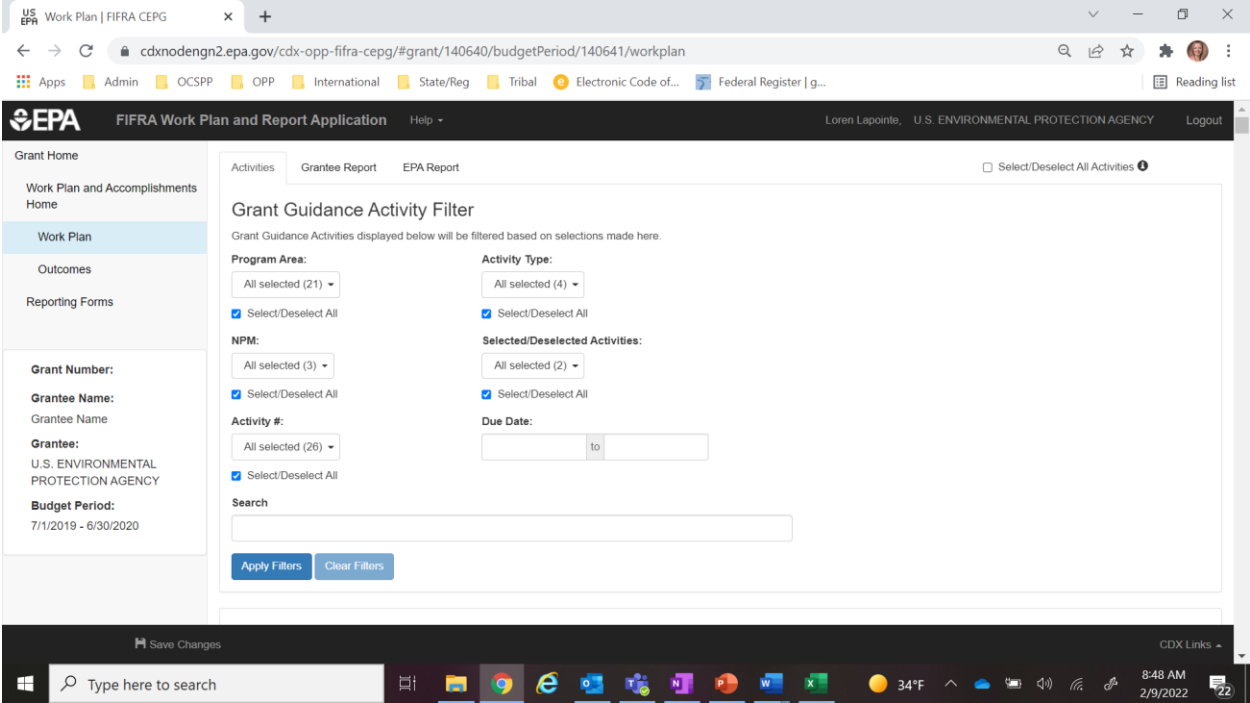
US EPA Work Plan | FIFRA CEPG ×  +

cdxnodengn2.epa.gov/cdx-opp-fifra-cepg/#grant/140640/budgetPeriod/140641/workplan

Apps  Admin  OCSPP  OPP  International  State/Reg  Tribal  Electronic Code of...  Federal Register | g...  Reading list

EPA  FIFRA Work Plan and Report Application  Help  Loren Lapointe, U.S. ENVIRONMENTAL PROTECTION AGENCY  Logout

Grant Home

Work Plan and Accomplishments Home

Work Plan

Outcomes

Reporting Forms

Grant Number:

Grantee Name:
Grantee Name

Grantee:
U.S. ENVIRONMENTAL PROTECTION AGENCY

Budget Period:
7/1/2019 - 6/30/2020

Activities  Grantee Report  EPA Report  Select/Deselect All Activities

Grant Guidance Activity Filter

Grant Guidance Activities displayed below will be filtered based on selections made here.

Program Area:
All selected (21)
Select/Deselect All

Activity Type:
All selected (4)
Select/Deselect All

NPM:
All selected (3)
Select/Deselect All

Selected/Deselected Activities:
All selected (2)
Select/Deselect All

Activity #:
All selected (26)
Select/Deselect All

Due Date:
to

Search

Apply Filters  Clear Filters

Save Changes  CDX Links

Type here to search  34°F  8:48 AM 2/9/2022  22